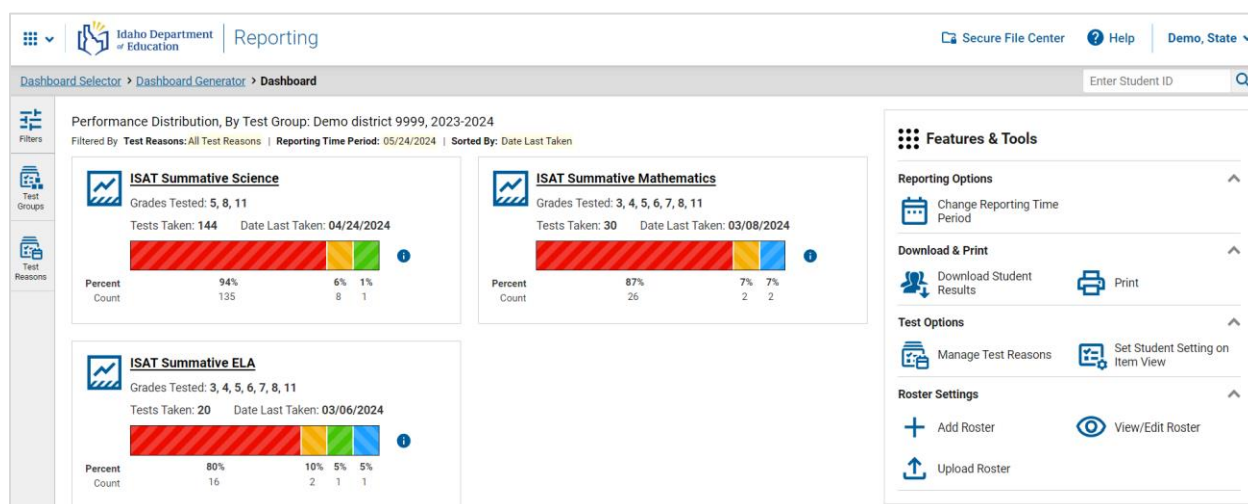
Idaho Department of Education | Reporting

Secure File Center   Help   Demo, State

Dashboard Selector > Dashboard Generator > Dashboard

Enter Student ID

Filters

Test Groups

Test Reasons

Performance Distribution, By Test Group: Demo district 9999, 2023-2024

Filtered By Test Reasons: All Test Reasons | Reporting Time Period: 05/24/2024 | Sorted By: Date Last Taken

ISAT Summative Science
Grades Tested: 5, 8, 11
Tests Taken: 144   Date Last Taken: 04/24/2024

| | | | |
|---|---|---|---|
| Percent | 94% | 6% | 1% |
| Count | 135 | 8 | 1 |

ISAT Summative Mathematics
Grades Tested: 3, 4, 5, 6, 7, 8, 11
Tests Taken: 30   Date Last Taken: 03/08/2024

| | | | |
|---|---|---|---|
| Percent | 87% | 7% | 7% |
| Count | 26 | 2 | 2 |

ISAT Summative ELA
Grades Tested: 3, 4, 5, 6, 7, 8, 11
Tests Taken: 20   Date Last Taken: 03/06/2024

| | | | | |
|---|---|---|---|---|
| Percent | 80% | 10% | 5% | 5% |
| Count | 16 | 2 | 1 | 1 |

Features & Tools

Reporting Options
Change Reporting Time Period

Download & Print
Download Student Results
Print

Test Options
Manage Test Reasons
Set Student Setting on Item View

Roster Settings
Add Roster
View/Edit Roster
Upload Roster